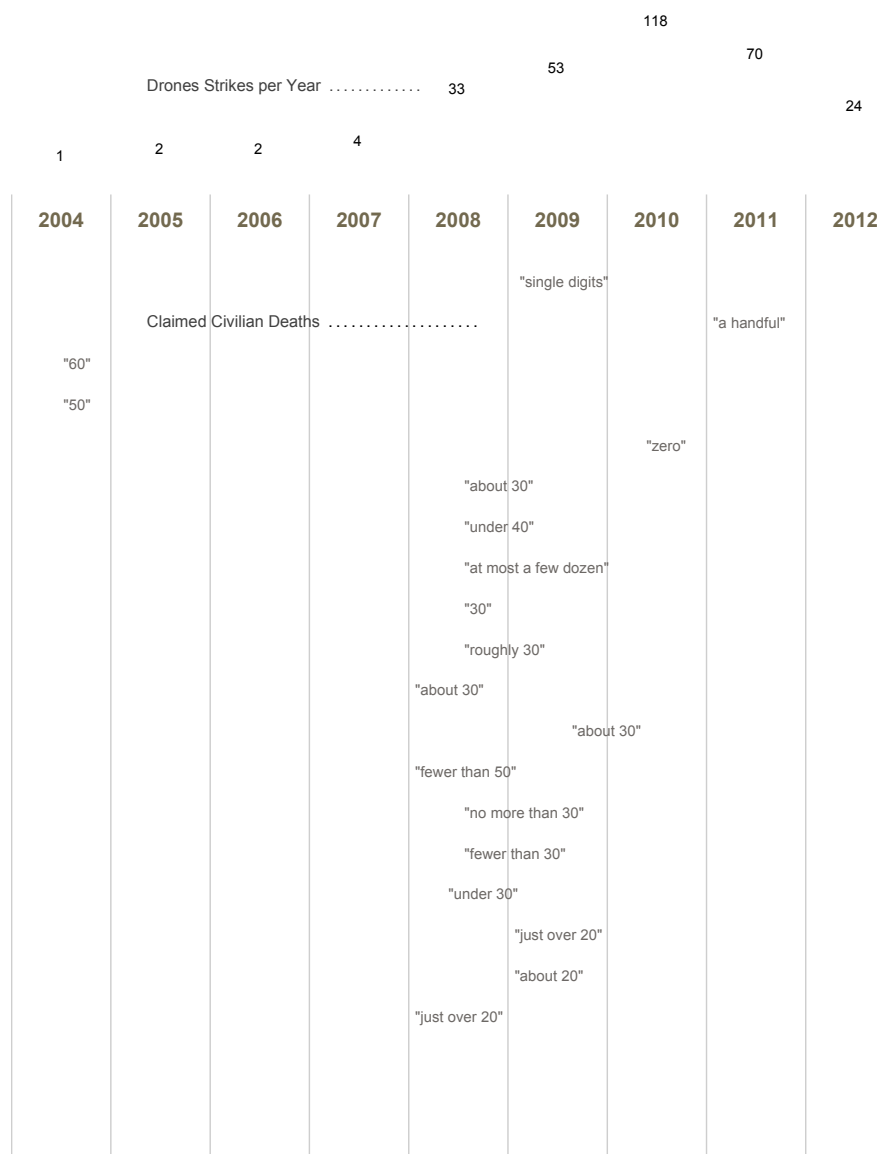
118

70

53

Drones Strikes per Year ............. 33

24

1 2 2 4

2004 2005 2006 2007 2008 2009 2010 2011 2012

"single digits"

Claimed Civilian Deaths ....................

"a handful"

"60"

"50"

"zero"

"about 30"

"under 40"

"at most a few dozen"

"30"

"roughly 30"

"about 30"

"about 30"

"fewer than 50"

"no more than 30"

"fewer than 30"

"under 30"

"just over 20"

"about 20"

"just over 20"